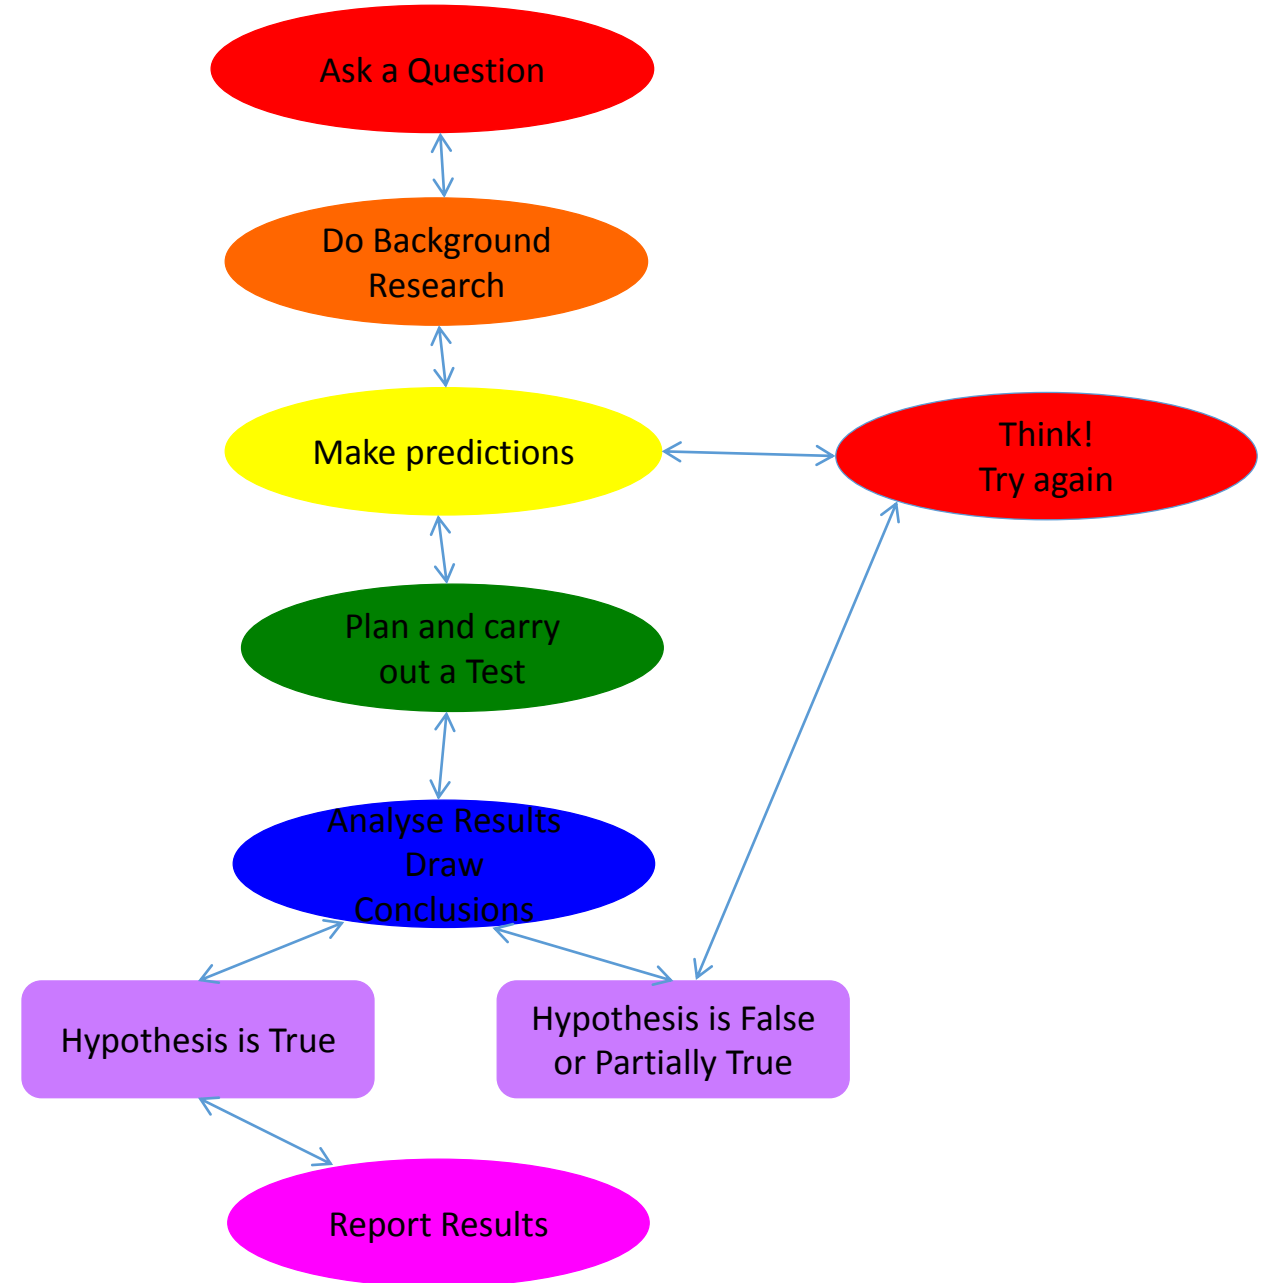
Ask a Question

Do Background Research

Make predictions

Think!
Try again

Plan and carry out a Test

Analyse Results
Draw
Conclusions

Hypothesis is True

Hypothesis is False or Partially True

Report Results